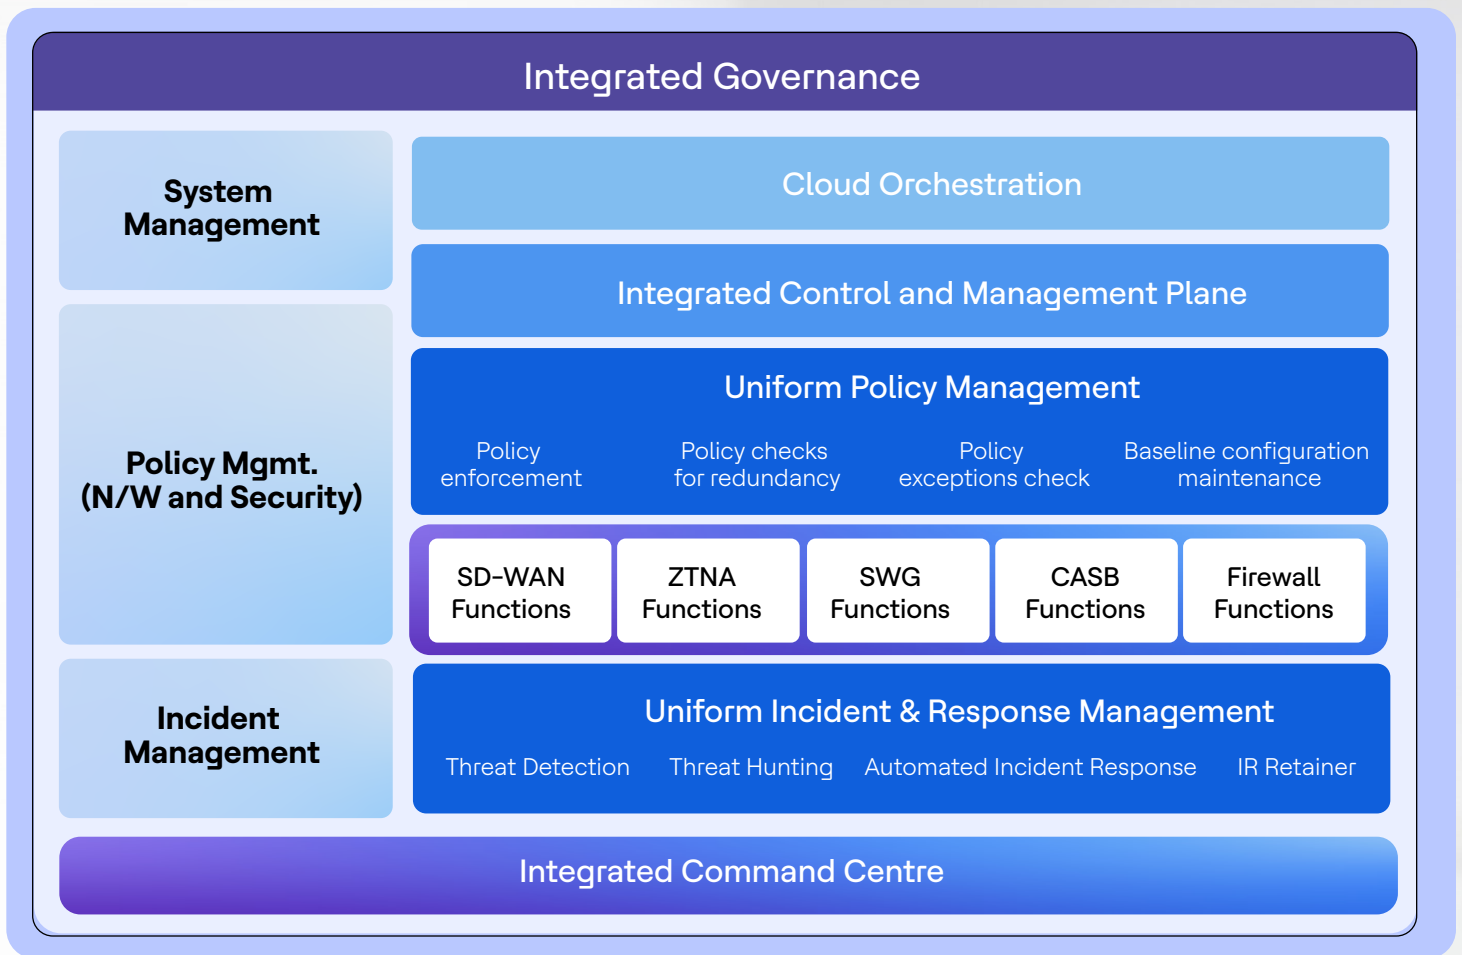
Integrated Governance

System Management

Cloud Orchestration

Integrated Control and Management Plane

Policy Mgmt. (N/W and Security)

Uniform Policy Management

Policy enforcement

Policy checks for redundancy

Policy exceptions check

Baseline configuration maintenance

SD-WAN Functions

ZTNA Functions

SWG Functions

CASB Functions

Firewall Functions

Incident Management

Uniform Incident & Response Management

Threat Detection

Threat Hunting

Automated Incident Response

IR Retainer

Integrated Command Centre